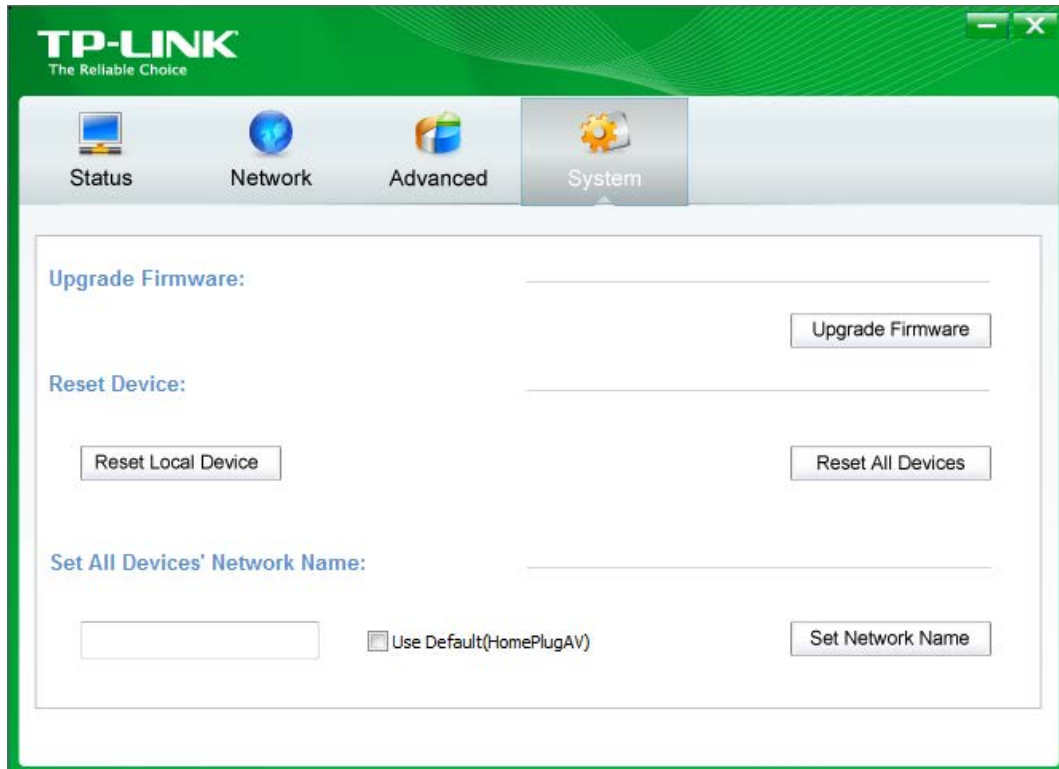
TP-LINK
The Reliable Choice

Status
Network
Advanced
System

Upgrade Firmware:

Upgrade Firmware

Reset Device:

Reset Local Device

Reset All Devices

Set All Devices' Network Name:

Use Default(HomePlugAV)

Set Network Name